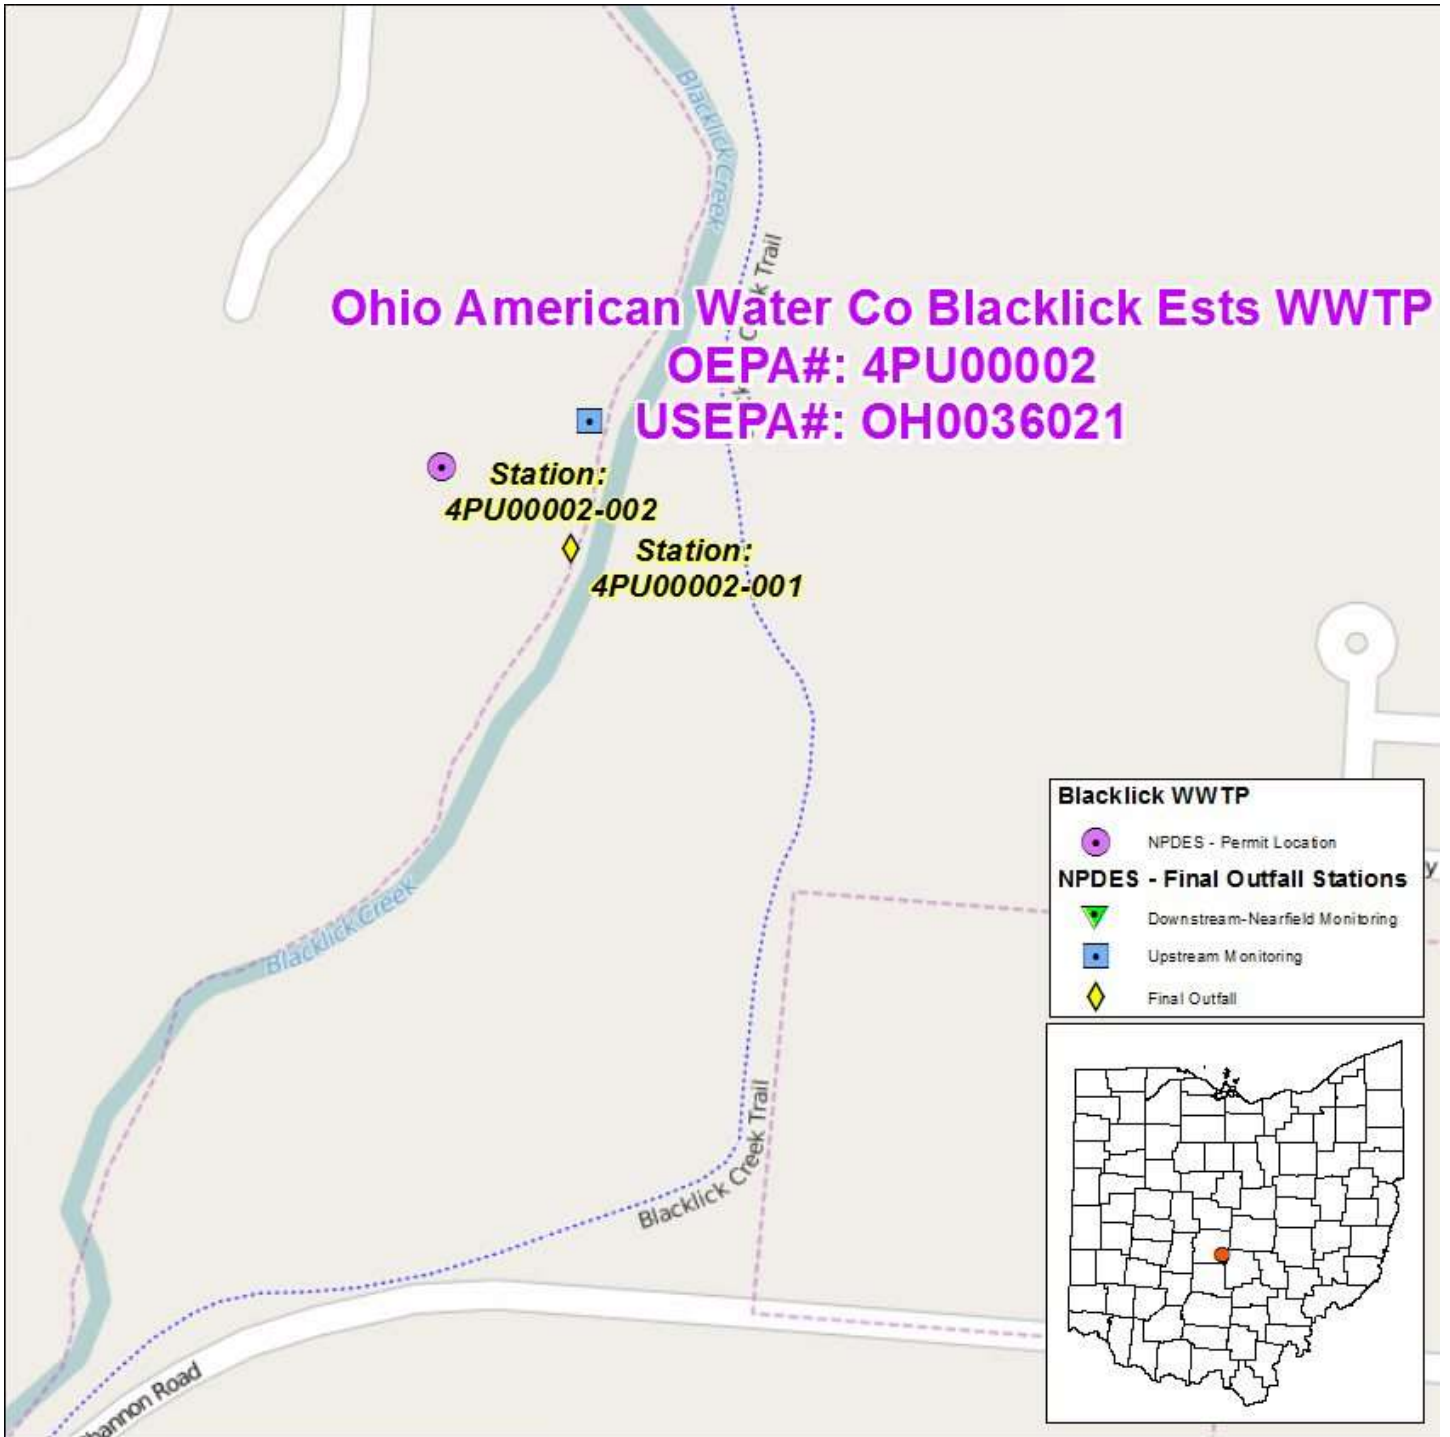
Blacklick Creek

k Trail

Ohio American Water Co Blacklick Ests WWTP
OEPA#: 4PU00002
USEPA#: OH0036021

Station:
4PU00002-002

Station:
4PU00002-001

Blacklick Creek

Blacklick Creek Trail

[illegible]annon Road

Blacklick WWTP
NPDES - Permit Location
NPDES - Final Outfall Stations
Downstream-Nearfield Monitoring
Upstream Monitoring
Final Outfall